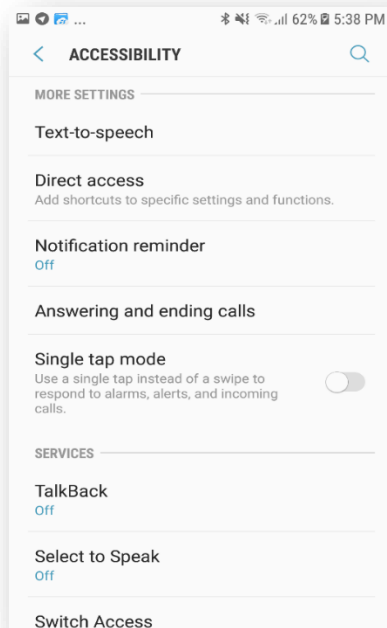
... 62% 5:38 PM

ACCESSIBILITY

MORE SETTINGS

Text-to-speech

Direct access
Add shortcuts to specific settings and functions.

Notification reminder
Off

Answering and ending calls

Single tap mode
Use a single tap instead of a swipe to respond to alarms, alerts, and incoming calls.

SERVICES

TalkBack
Off

Select to Speak
Off

Switch Access